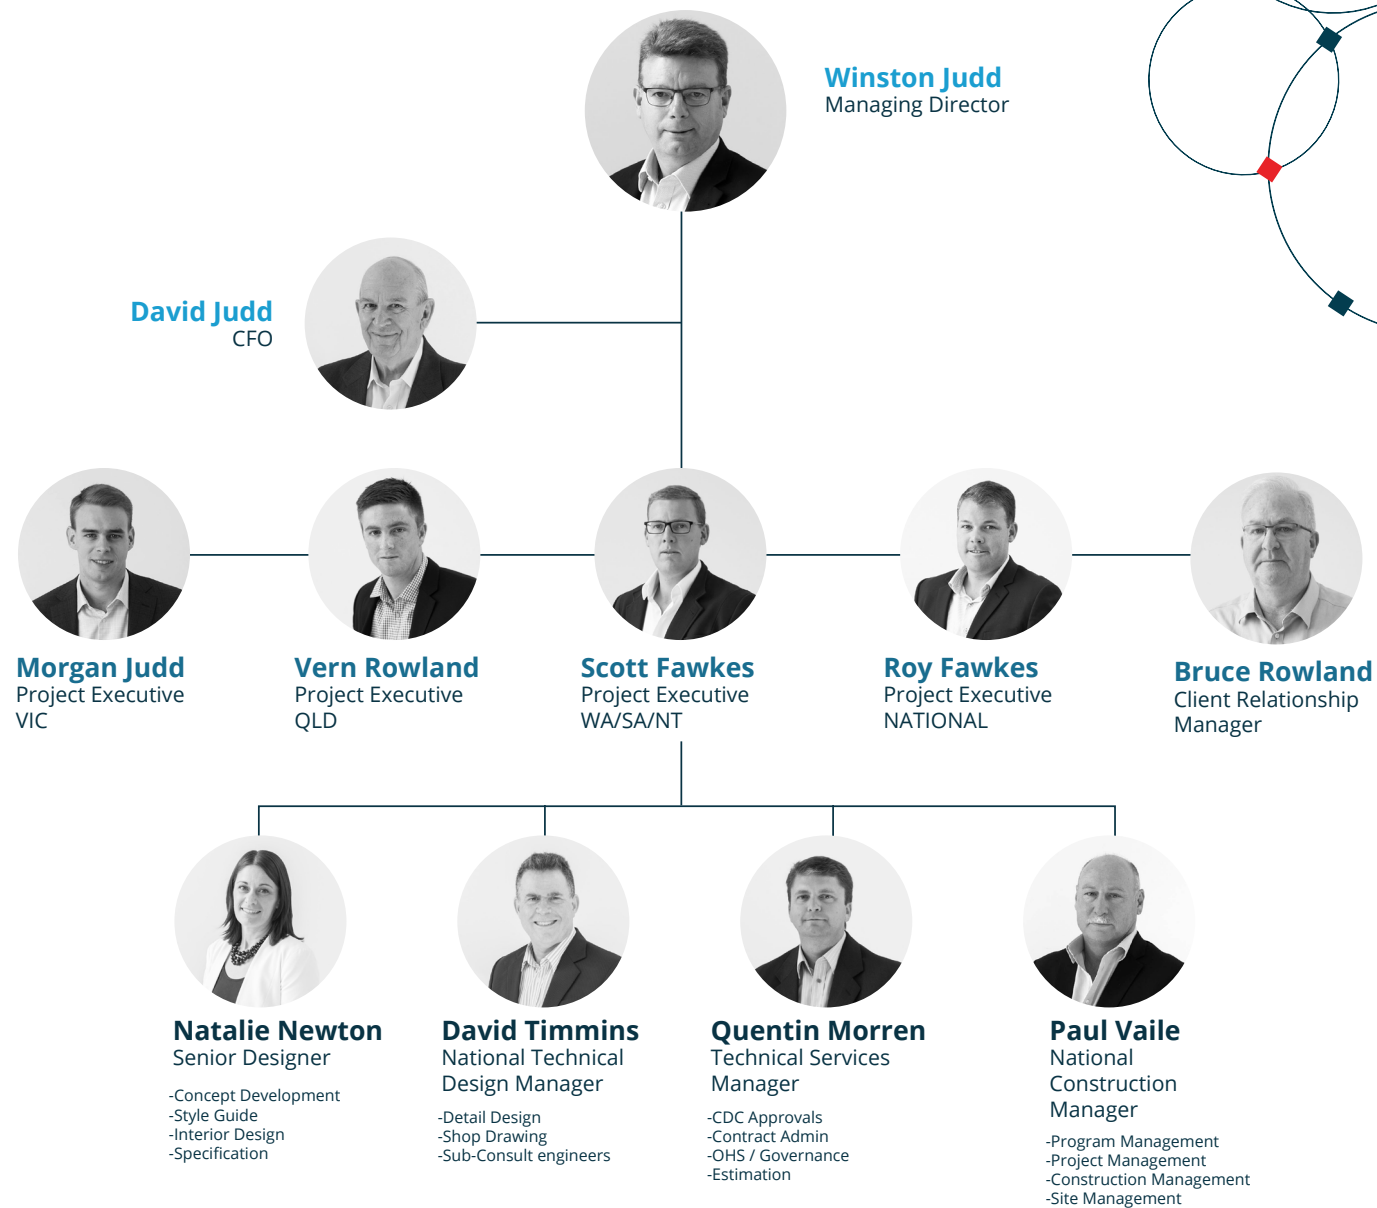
Winston Judd
Managing Director

David Judd
CFO

Morgan Judd
Project Executive
VIC

Vern Rowland
Project Executive
QLD

Scott Fawkes
Project Executive
WA/SA/NT

Roy Fawkes
Project Executive
NATIONAL

Bruce Rowland
Client Relationship Manager

Natalie Newton
Senior Designer

-Concept Development
-Style Guide
-Interior Design
-Specification

David Timmins
National Technical Design Manager

-Detail Design
-Shop Drawing
-Sub-Consult engineers

Quentin Morren
Technical Services Manager

-CDC Approvals
-Contract Admin
-OHS / Governance
-Estimation

Paul Vaile
National Construction Manager

-Program Management
-Project Management
-Construction Management
-Site Management